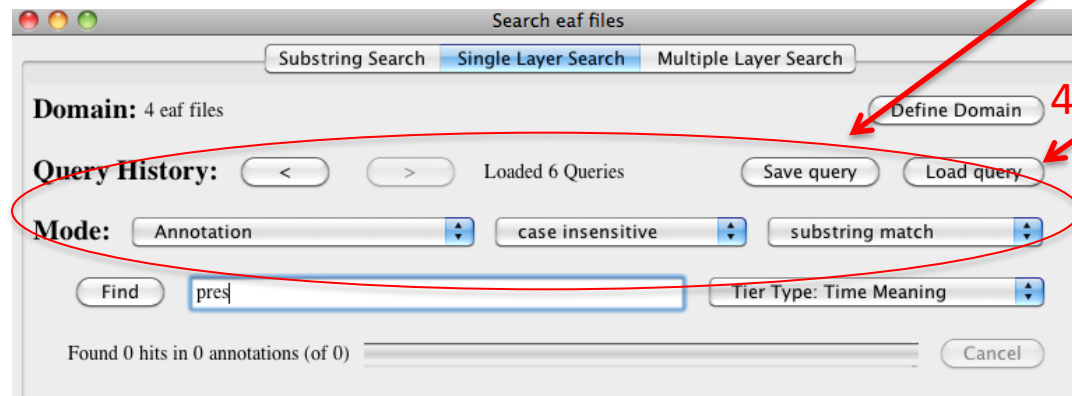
Search eaf files

Substring Search | Single Layer Search | Multiple Layer Search

Domain: 4 eaf files

Define Domain

4

Query History: < > Loaded 6 Queries

Save query

Load query

Mode: Annotation

case insensitive

substring match

Find

pres

Tier Type: Time Meaning

Found 0 hits in 0 annotations (of 0)

Cancel